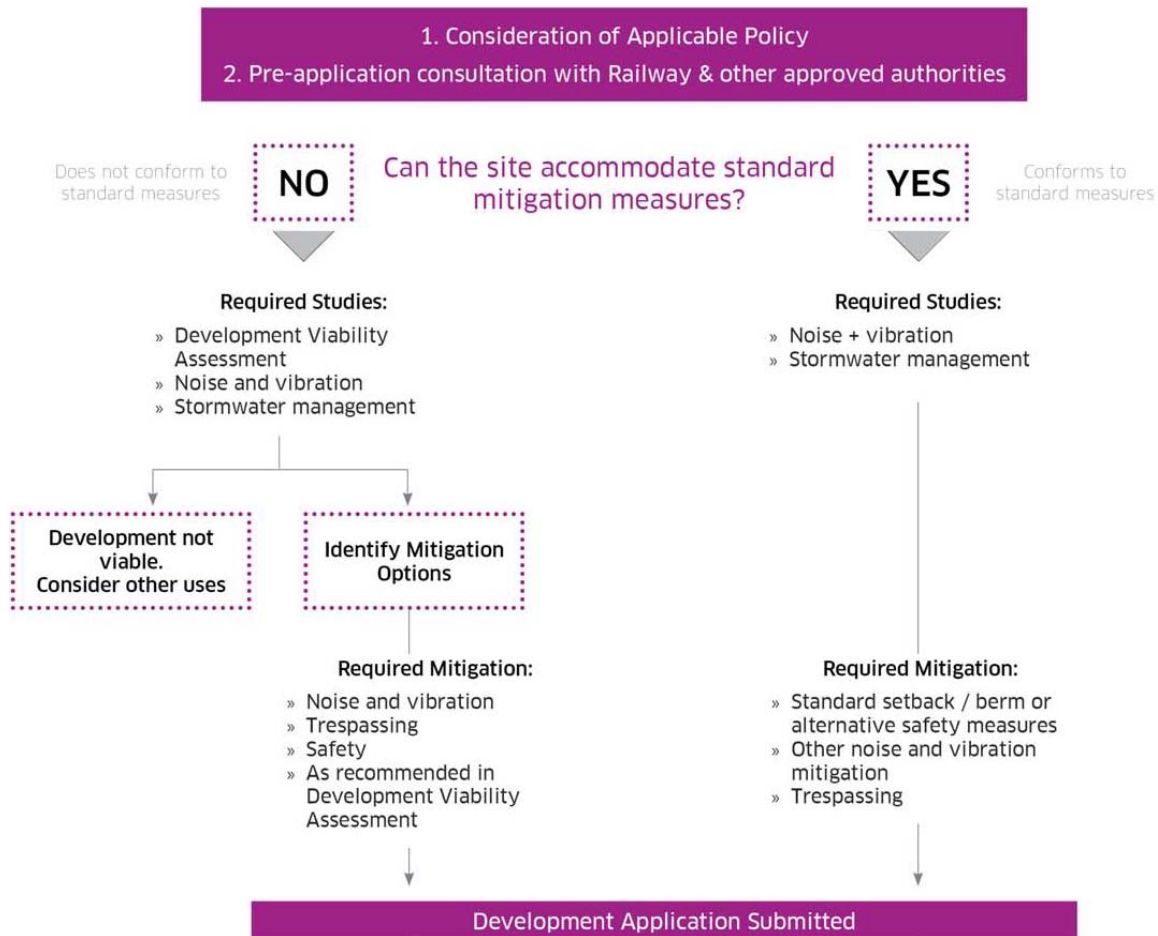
1. Consideration of Applicable Policy
2. Pre-application consultation with Railway & other approved authorities

Does not conform to standard measures

NO

Can the site accommodate standard mitigation measures?

YES

Conforms to standard measures

Required Studies:
» Development Viability Assessment
» Noise and vibration
» Stormwater management

Development not viable. Consider other uses

Identify Mitigation Options

Required Mitigation:
» Noise and vibration
» Trespassing
» Safety
» As recommended in Development Viability Assessment

Required Studies:
» Noise + vibration
» Stormwater management

Required Mitigation:
» Standard setback / berm or alternative safety measures
» Other noise and vibration mitigation
» Trespassing

Development Application Submitted